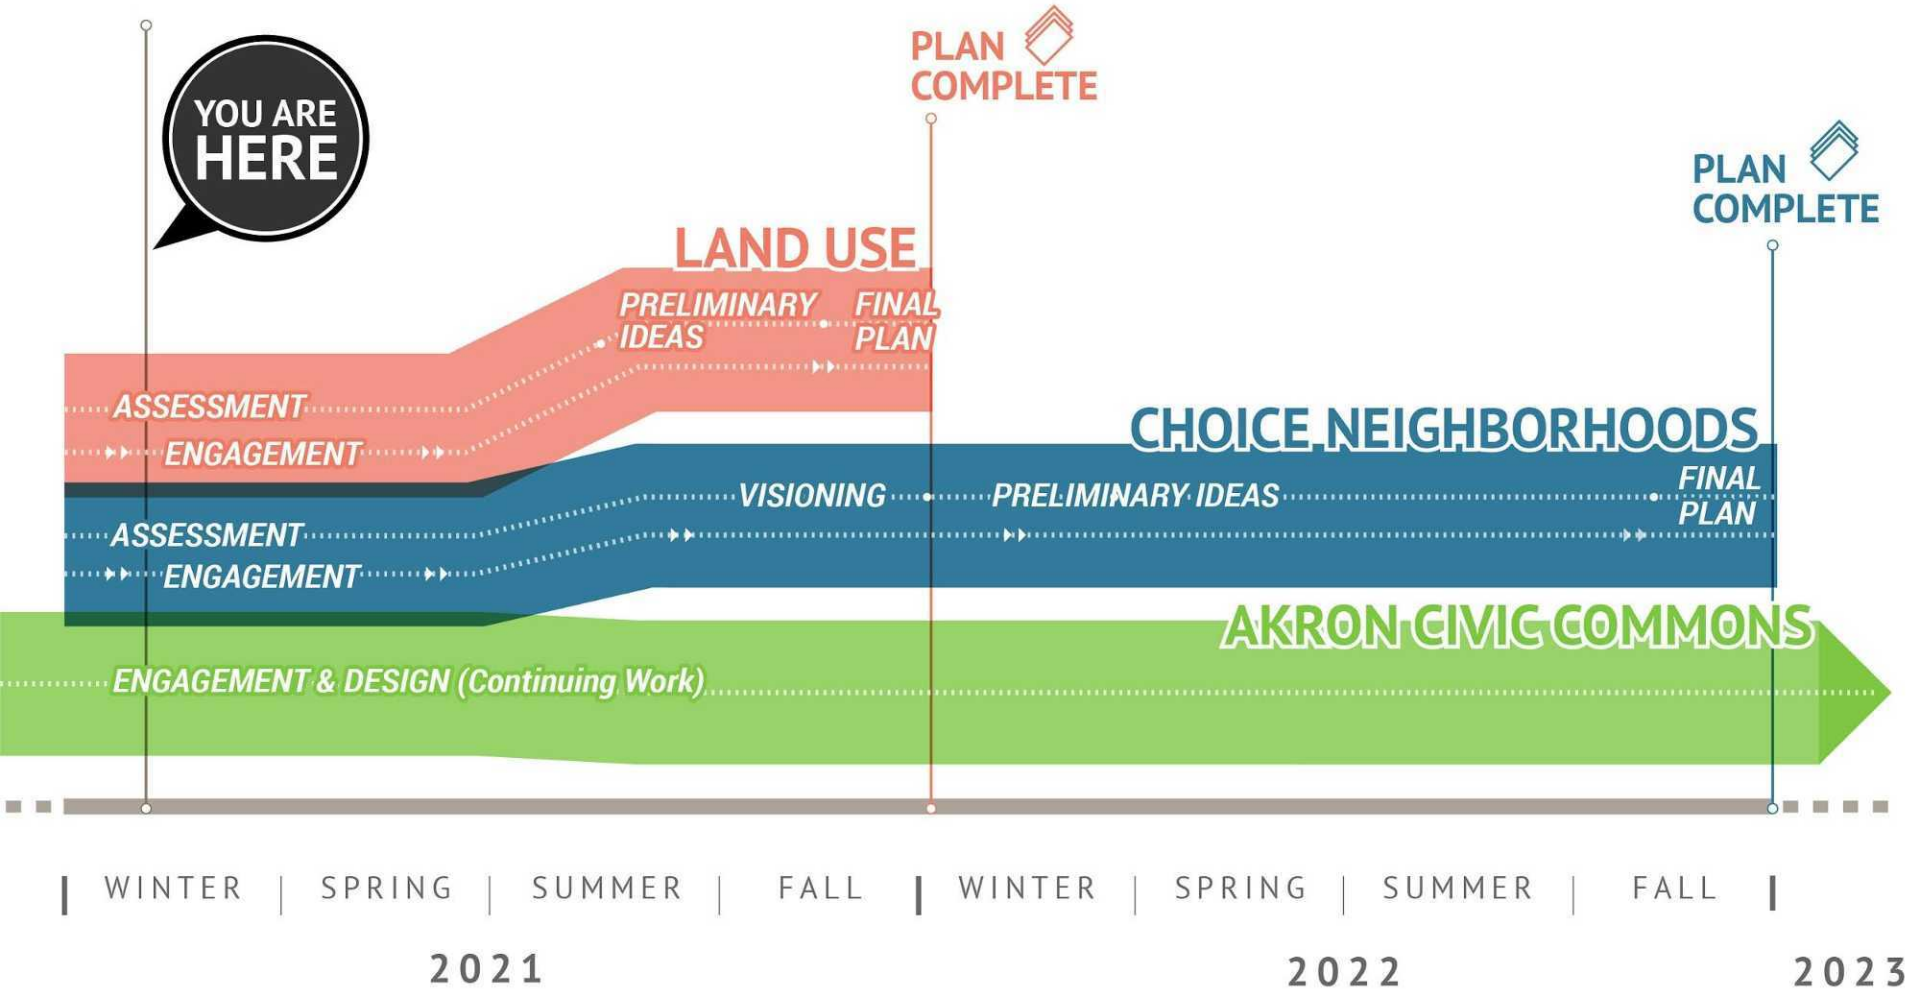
YOU ARE HERE

PLAN COMPLETE

PLAN COMPLETE

LAND USE

PRELIMINARY IDEAS

FINAL PLAN

ASSESSMENT

ENGAGEMENT

CHOICE NEIGHBORHOODS

VISIONING

PRELIMINARY IDEAS

FINAL PLAN

ASSESSMENT

ENGAGEMENT

AKRON CIVIC COMMONS

ENGAGEMENT & DESIGN (Continuing Work)

WINTER | SPRING | SUMMER | FALL | WINTER | SPRING | SUMMER | FALL

2021

2022

2023